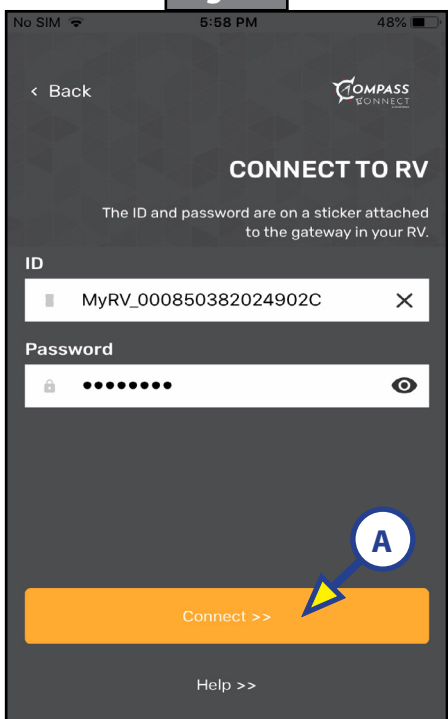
No SIM 5:58 PM 48%

< Back

COMPASS CONNECT

CONNECT TO RV

The ID and password are on a sticker attached to the gateway in your RV.

ID

MyRV_000850382024902C

Password

••••••••

A

Connect >>

Help >>